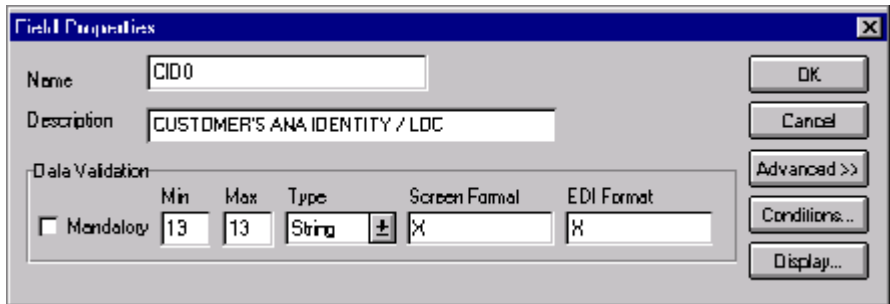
Field Properties

Name CID0

Description CUSTOMER'S ANA IDENTITY / LOC

Data Validation

Min Max Type Screen Format EDI Format

Mandatory 13 13 String X X

OK

Cancel

Advanced >>

Conditions...

Display...